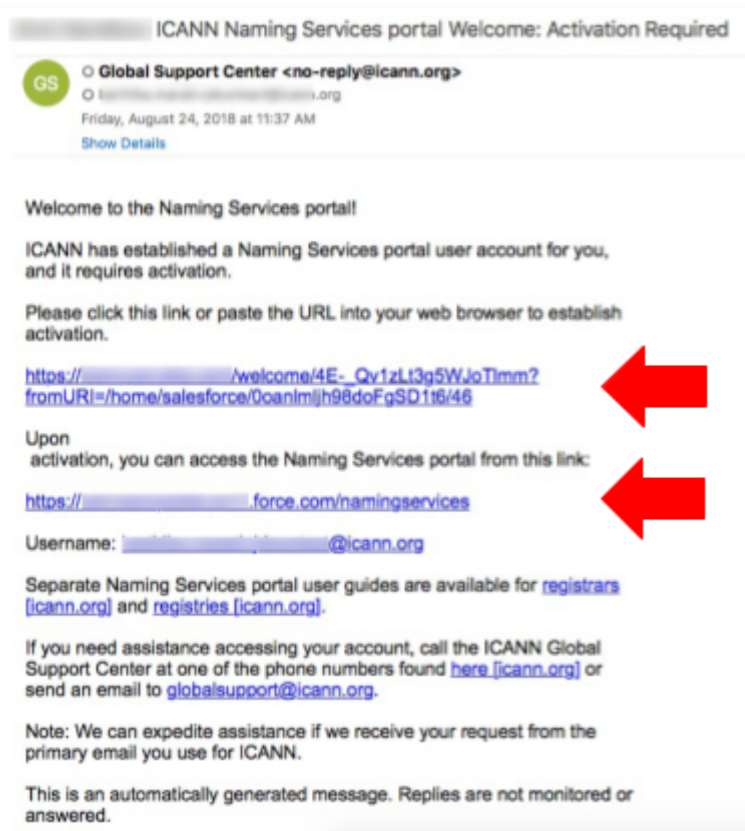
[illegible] ICANN Naming Services portal Welcome: Activation Required

GS

Global Support Center <no-reply@icann.org>

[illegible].org

Friday, August 24, 2018 at 11:37 AM

Show Details

Welcome to the Naming Services portal!

ICANN has established a Naming Services portal user account for you, and it requires activation.

Please click this link or paste the URL into your web browser to establish activation.

https://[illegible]/welcome/4E-_Qv1zLt3g5WJoTlmm?fromURI=/home/salesforce/0oanlmljh98doFgSD1t6/46

Upon
activation, you can access the Naming Services portal from this link:

https://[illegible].force.com/namingservices

Username: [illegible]@icann.org

Separate Naming Services portal user guides are available for registrars [icann.org] and registries [icann.org].

If you need assistance accessing your account, call the ICANN Global Support Center at one of the phone numbers found here [icann.org] or send an email to globalsupport@icann.org.

Note: We can expedite assistance if we receive your request from the primary email you use for ICANN.

This is an automatically generated message. Replies are not monitored or answered.